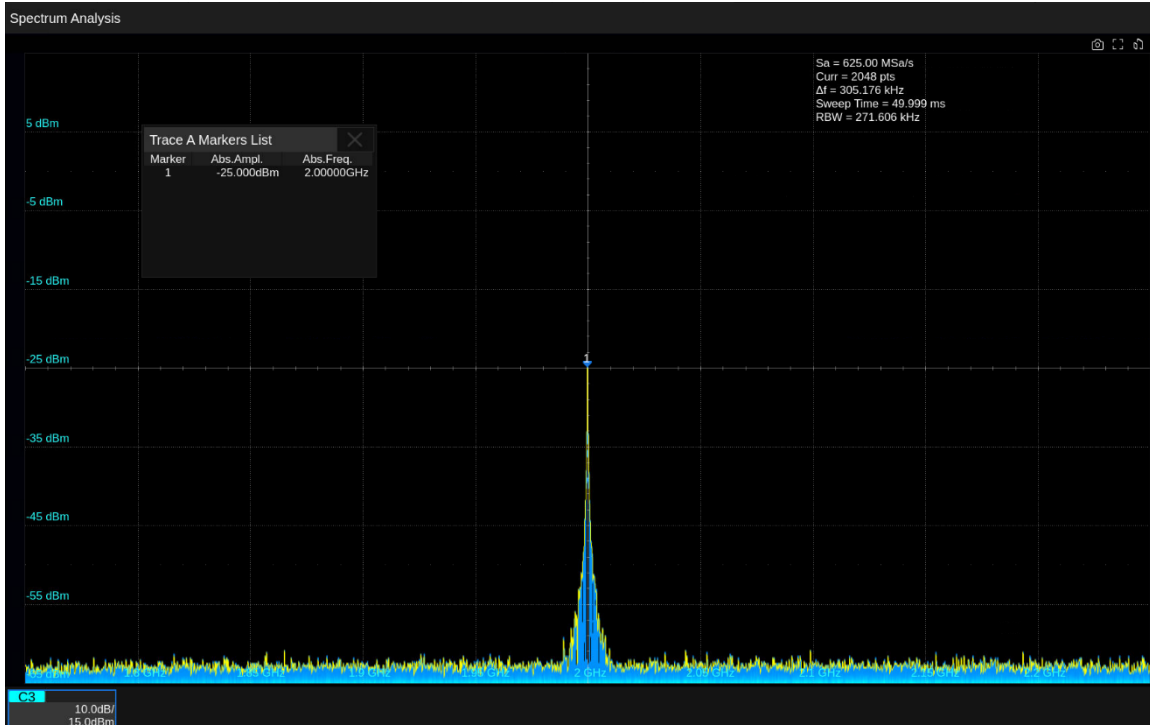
Spectrum Analysis

Sa = 625.00 MSa/s
Curr = 2048 pts
Δf = 305.176 kHz
Sweep Time = 49.999 ms
RBW = 271.606 kHz

5 dBm

Trace A Markers List

| Marker | Abs.Ampl. | Abs.Freq. |
|---|---|---|
| 1 | -25.000dBm | 2.00000GHz |

-5 dBm

-15 dBm

-25 dBm

1

-35 dBm

-45 dBm

-55 dBm

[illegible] 1.8 GHz 1.85 GHz 1.9 GHz 1.95 GHz 2 GHz 2.05 GHz 2.1 GHz 2.15 GHz 2.2 GHz

C3
10.0dB/
15.0dBm